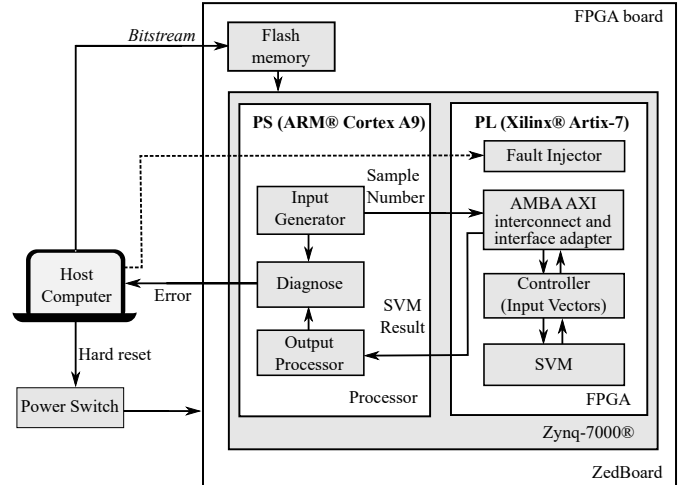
FPGA board

Bitstream

Flash memory

PS (ARM® Cortex A9)

PL (Xilinx® Artix-7)

Fault Injector

Sample Number

Input Generator

AMBA AXI interconnect and interface adapter

Host Computer

Diagnose

Error

Controller (Input Vectors)

SVM Result

Output Processor

SVM

Hard reset

Processor

FPGA

Power Switch

Zynq-7000®

ZedBoard